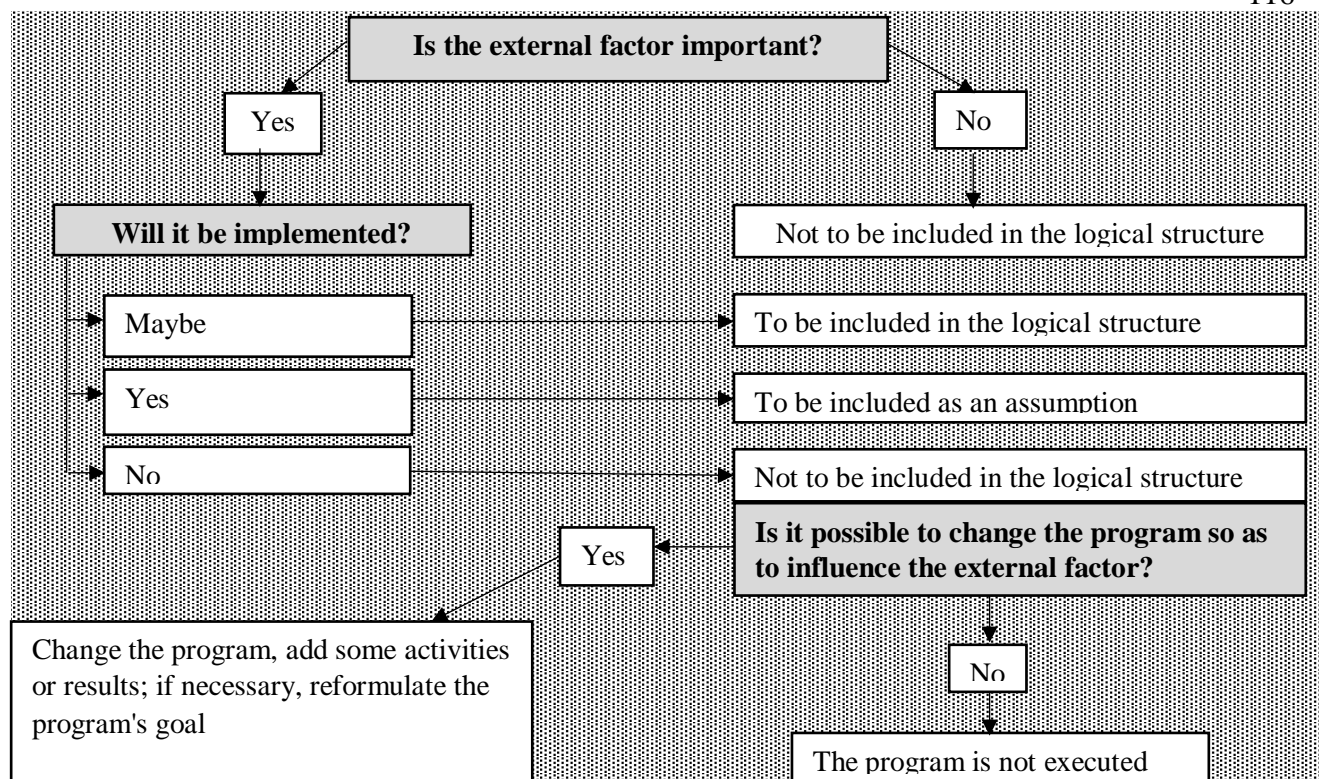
Is the external factor important?

Yes

No

Will it be implemented?

Not to be included in the logical structure

Maybe

To be included in the logical structure

Yes

To be included as an assumption

No

Not to be included in the logical structure

Is it possible to change the program so as to influence the external factor?

Yes

Change the program, add some activities or results; if necessary, reformulate the program's goal

No

The program is not executed